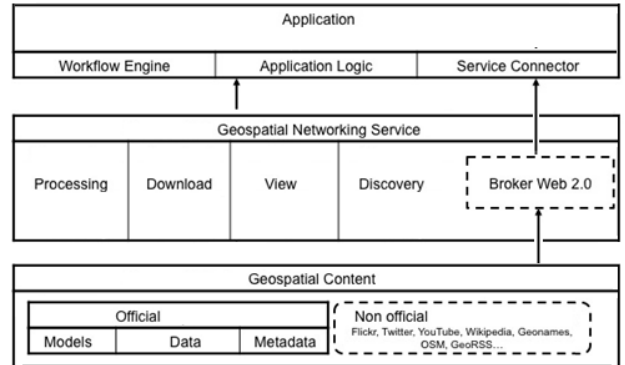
Application

Workflow Engine

Application Logic

Service Connector

Geospatial Networking Service

Processing

Download

View

Discovery

Broker Web 2.0

Geospatial Content

Official

Models

Data

Metadata

Non official

Flickr, Twitter, YouTube, Wikipedia, Geonames, OSM, GeoRSS...